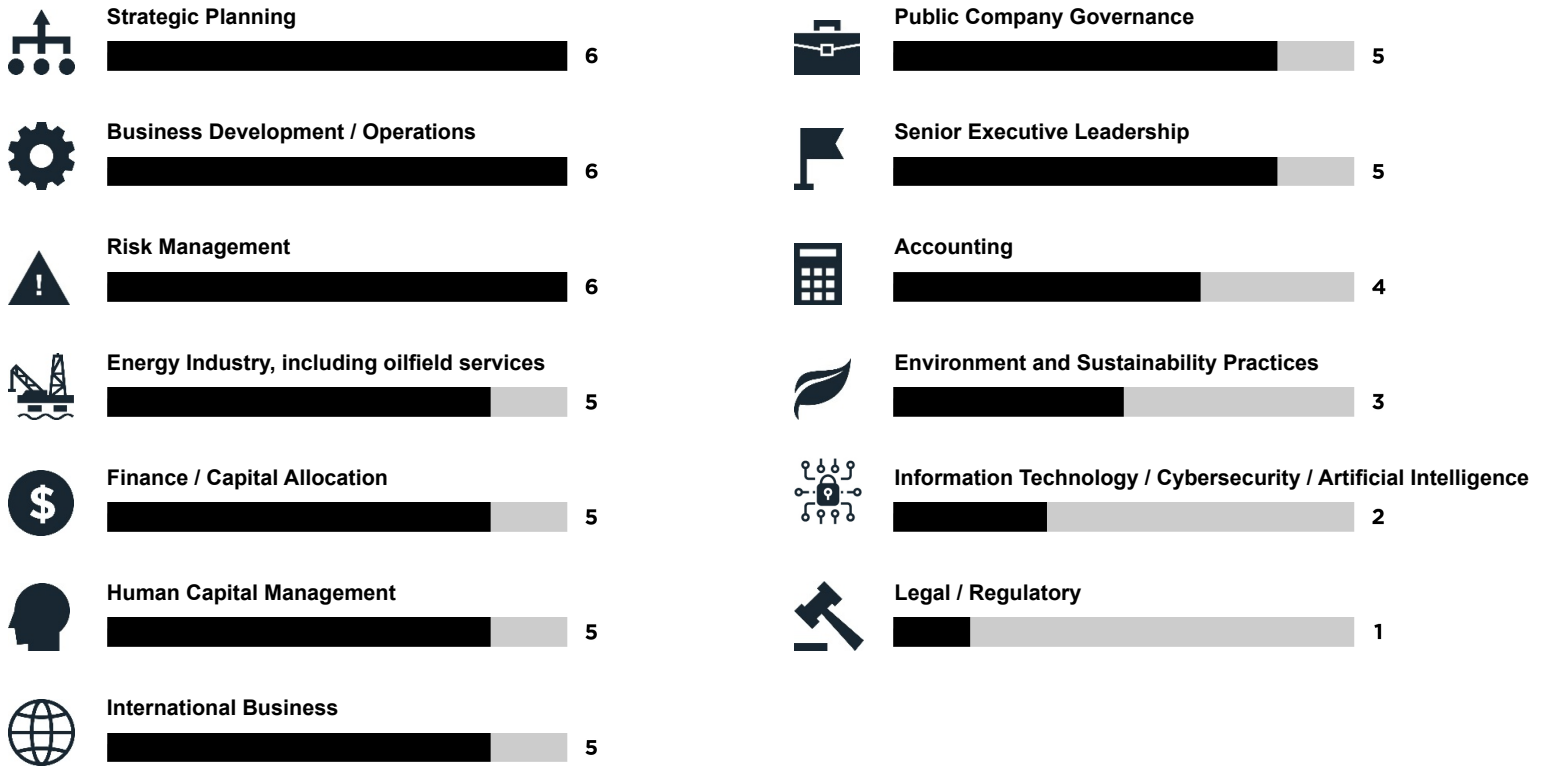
Strategic Planning
6

Business Development / Operations
6

Risk Management
6

Energy Industry, including oilfield services
5

Finance / Capital Allocation
5

Human Capital Management
5

International Business
5

Public Company Governance
5

Senior Executive Leadership
5

Accounting
4

Environment and Sustainability Practices
3

Information Technology / Cybersecurity / Artificial Intelligence
2

Legal / Regulatory
1